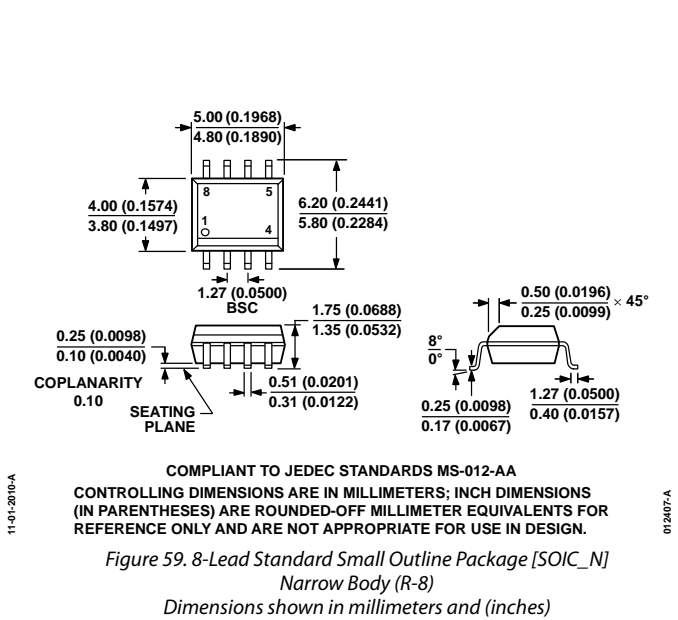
5.00 (0.1968)
4.80 (0.1890)

8
5
1
4

4.00 (0.1574)
3.80 (0.1497)

6.20 (0.2441)
5.80 (0.2284)

1.27 (0.0500)
BSC

1.75 (0.0688)
1.35 (0.0532)

0.25 (0.0098)
0.10 (0.0040)

COPLANARITY
0.10

SEATING
PLANE

0.51 (0.0201)
0.31 (0.0122)

0.50 (0.0196)
0.25 (0.0099) $\times$ 45°

8°
0°

0.25 (0.0098)
0.17 (0.0067)

1.27 (0.0500)
0.40 (0.0157)

11-01-2010-A

COMPLIANT TO JEDEC STANDARDS MS-012-AA
CONTROLLING DIMENSIONS ARE IN MILLIMETERS; INCH DIMENSIONS (IN PARENTHESES) ARE ROUNDED-OFF MILLIMETER EQUIVALENTS FOR REFERENCE ONLY AND ARE NOT APPROPRIATE FOR USE IN DESIGN.

012407-A

Figure 59. 8-Lead Standard Small Outline Package [SOIC_N]
Narrow Body (R-8)
Dimensions shown in millimeters and (inches)